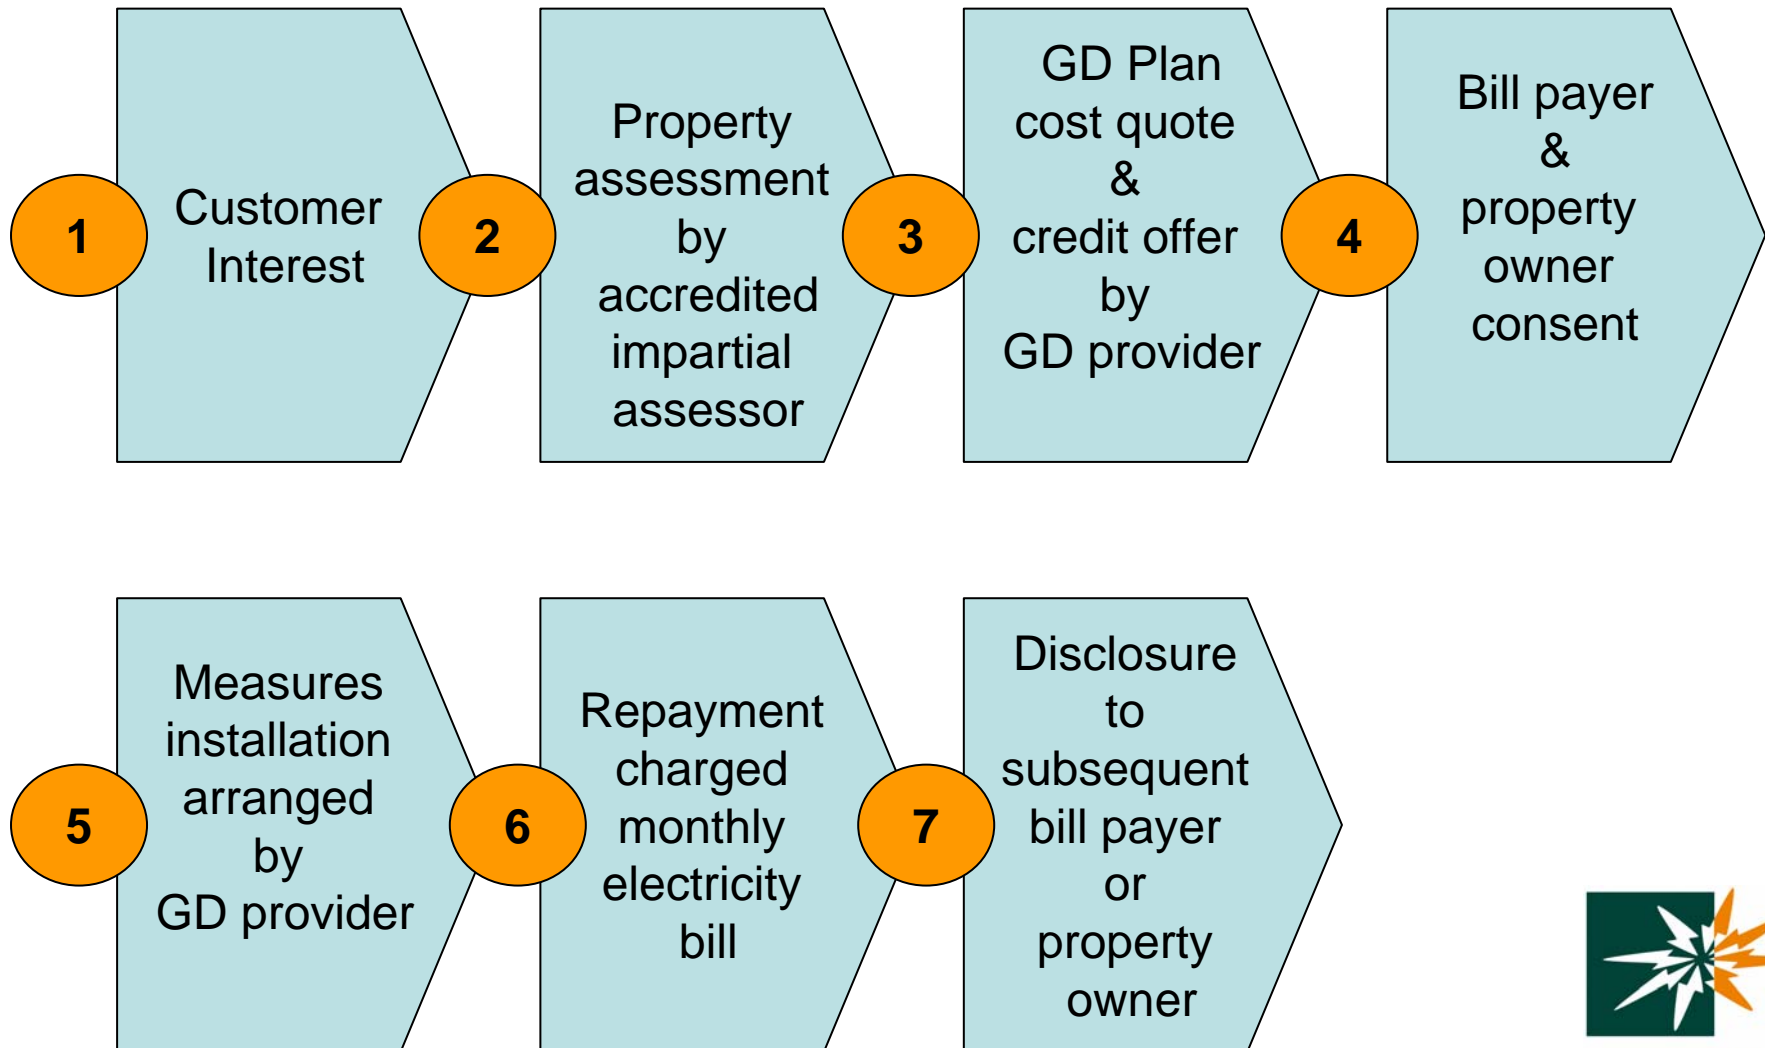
1 Customer Interest

2 Property assessment by accredited impartial assessor

3 GD Plan cost quote & credit offer by GD provider

4 Bill payer & property owner consent

5 Measures installation arranged by GD provider

6 Repayment charged monthly electricity bill

7 Disclosure to subsequent bill payer or property owner